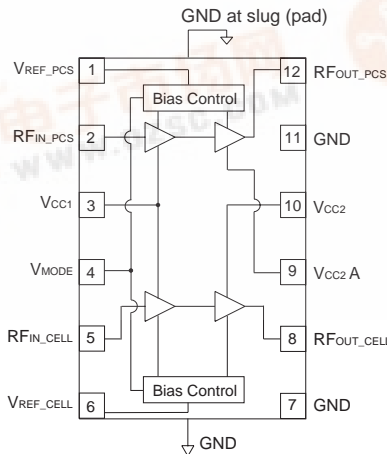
GND at slug (pad)

$V_{REF\_PCS}$ 1
$RF_{IN\_PCS}$ 2
$V_{CC1}$ 3
$V_{MODE}$ 4
$RF_{IN\_CELL}$ 5
$V_{REF\_CELL}$ 6

Bias Control
Bias Control

12 $RF_{OUT\_PCS}$
11 GND
10 $V_{CC2}$
9 $V_{CC2}$ A
8 $RF_{OUT\_CELL}$
7 GND

GND